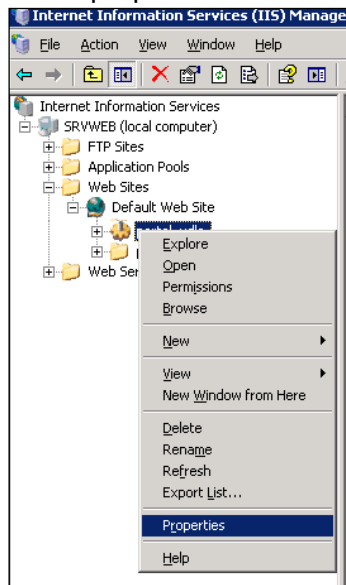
Internet Information Services (IIS) Manage

File Action View Window Help

Internet Information Services
SRVWEB (local computer)
FTP Sites
Application Pools
Web Sites
Default Web Site
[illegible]
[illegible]
Web Ser

Explore
Open
Permissions
Browse
New
View
New Window from Here
Delete
Rename
Refresh
Export List...
Properties
Help